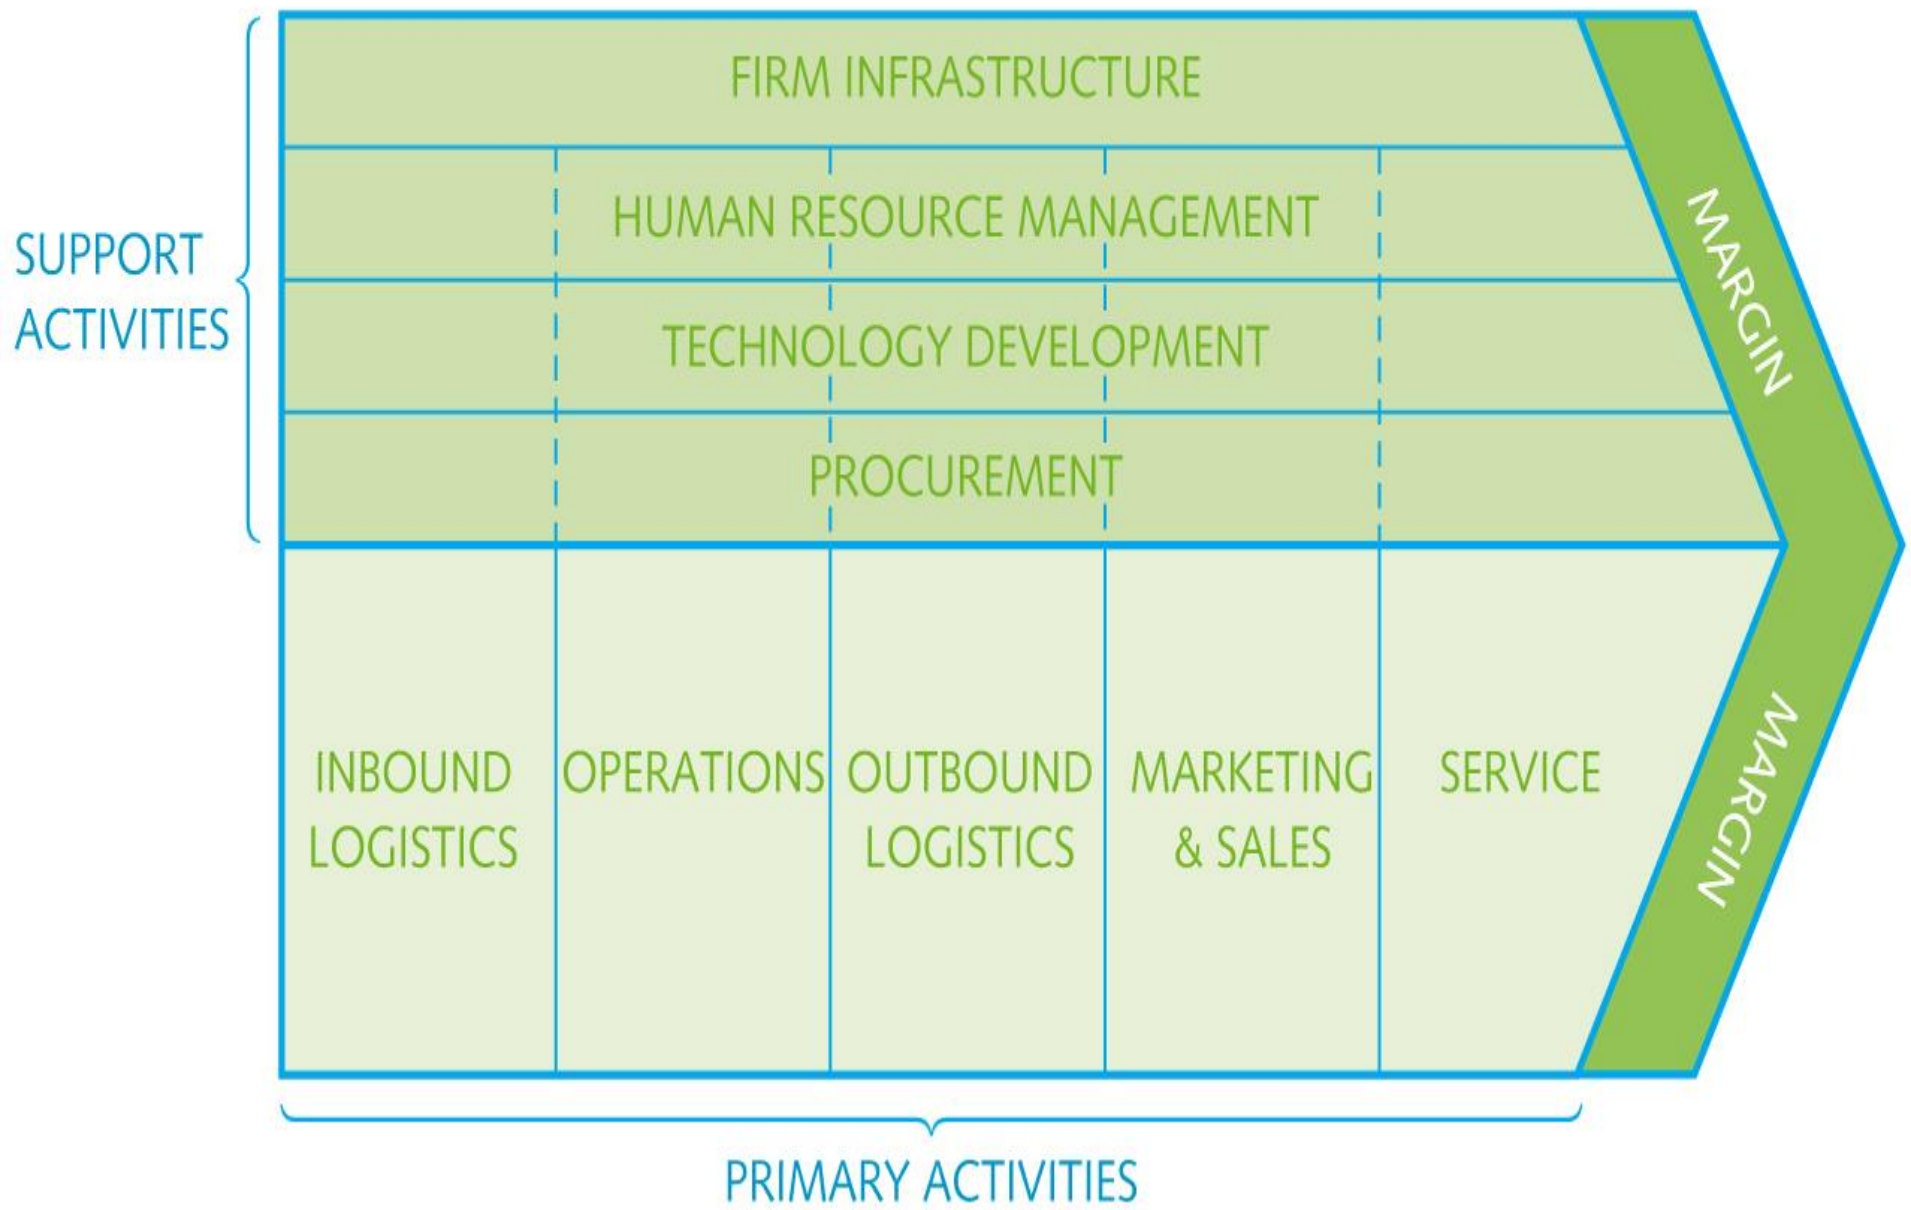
SUPPORT ACTIVITIES

FIRM INFRASTRUCTURE

HUMAN RESOURCE MANAGEMENT

TECHNOLOGY DEVELOPMENT

PROCUREMENT

MARGIN

INBOUND LOGISTICS

OPERATIONS

OUTBOUND LOGISTICS

MARKETING & SALES

SERVICE

MARGIN

PRIMARY ACTIVITIES